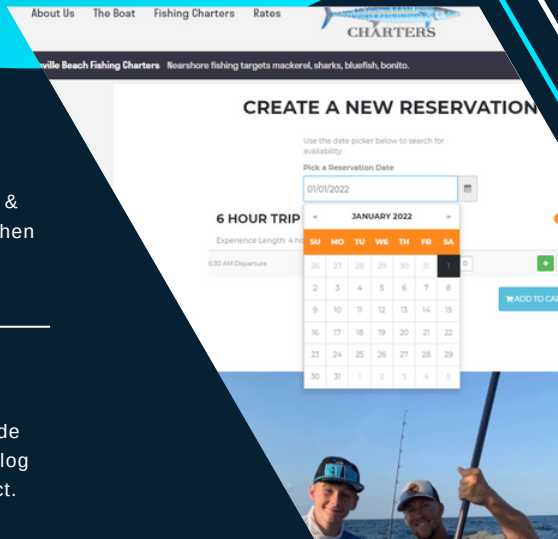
About Us The Boat Fishing Charters Rates

CHARTERS

ville Beach Fishing Charters Nearshore fishing targets mackerel, sharks, bluefish, bonito.

&
hen

de
log
ct.

CREATE A NEW RESERVATION

Use the date picker below to search for availability.

Pick a Reservation Date

01/01/2022

6 HOUR TRIP

Experience Length: 4 ho

6:30 AM Departure

« JANUARY 2022 »

| SU | MO | TU | WE | TH | FR | SA |
|---|---|---|---|---|---|---|
| 26 | 27 | 28 | 29 | 30 | 31 | 1 |
| 2 | 3 | 4 | 5 | 6 | 7 | 8 |
| 9 | 10 | 11 | 12 | 13 | 14 | 15 |
| 16 | 17 | 18 | 19 | 20 | 21 | 22 |
| 23 | 24 | 25 | 26 | 27 | 28 | 29 |
| 30 | 31 | 1 | 2 | 3 | 4 | 5 |

0

+

ADD TO CA